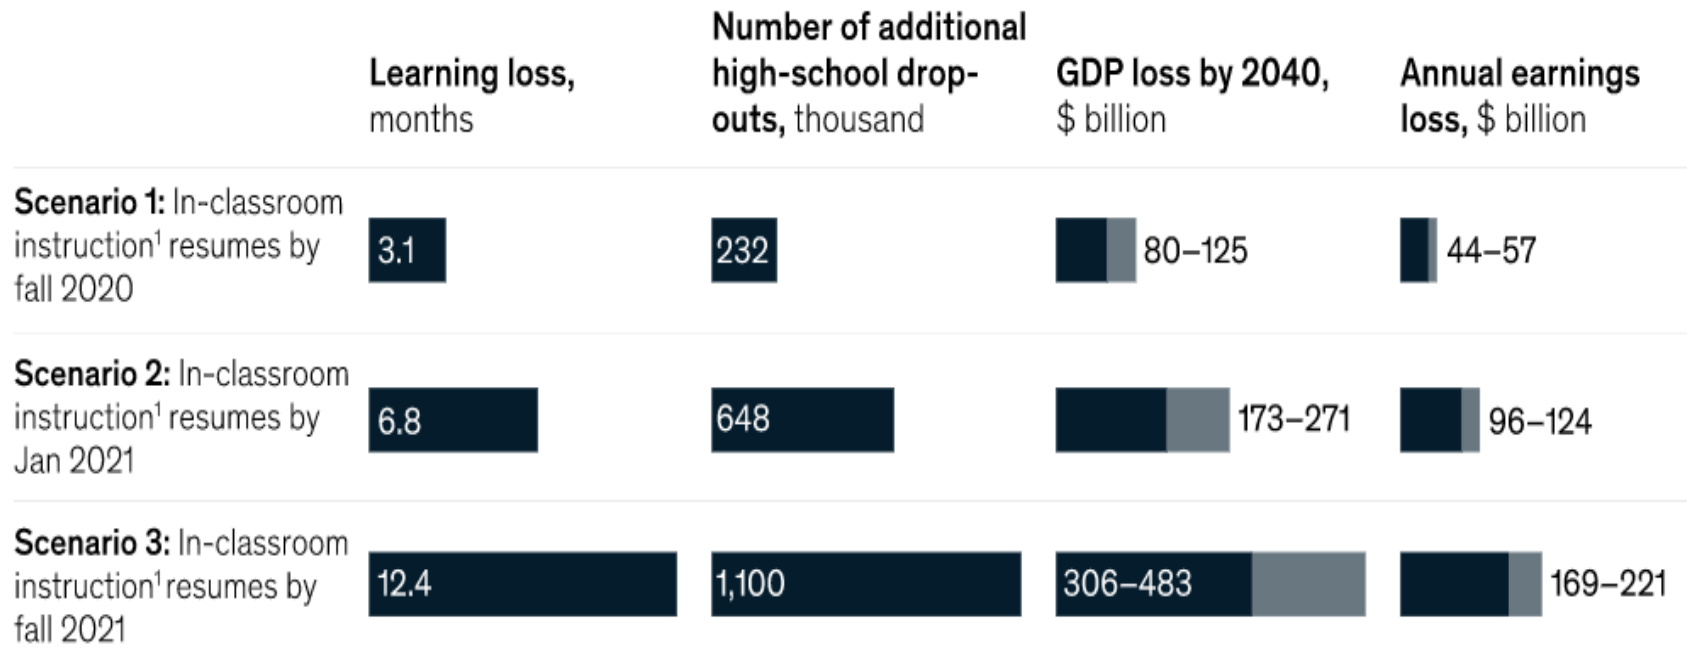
| | Learning loss, months | Number of additional high-school dropouts, thousand | GDP loss by 2040, \$ billion | Annual earnings loss, \$ billion |
|---|---|---|---|---|
| Scenario 1: In-classroom instruction¹ resumes by fall 2020 | 3.1 | 232 | 80–125 | 44–57 |
| Scenario 2: In-classroom instruction¹ resumes by Jan 2021 | 6.8 | 648 | 173–271 | 96–124 |
| Scenario 3: In-classroom instruction¹ resumes by fall 2021 | 12.4 | 1,100 | 306–483 | 169–221 |